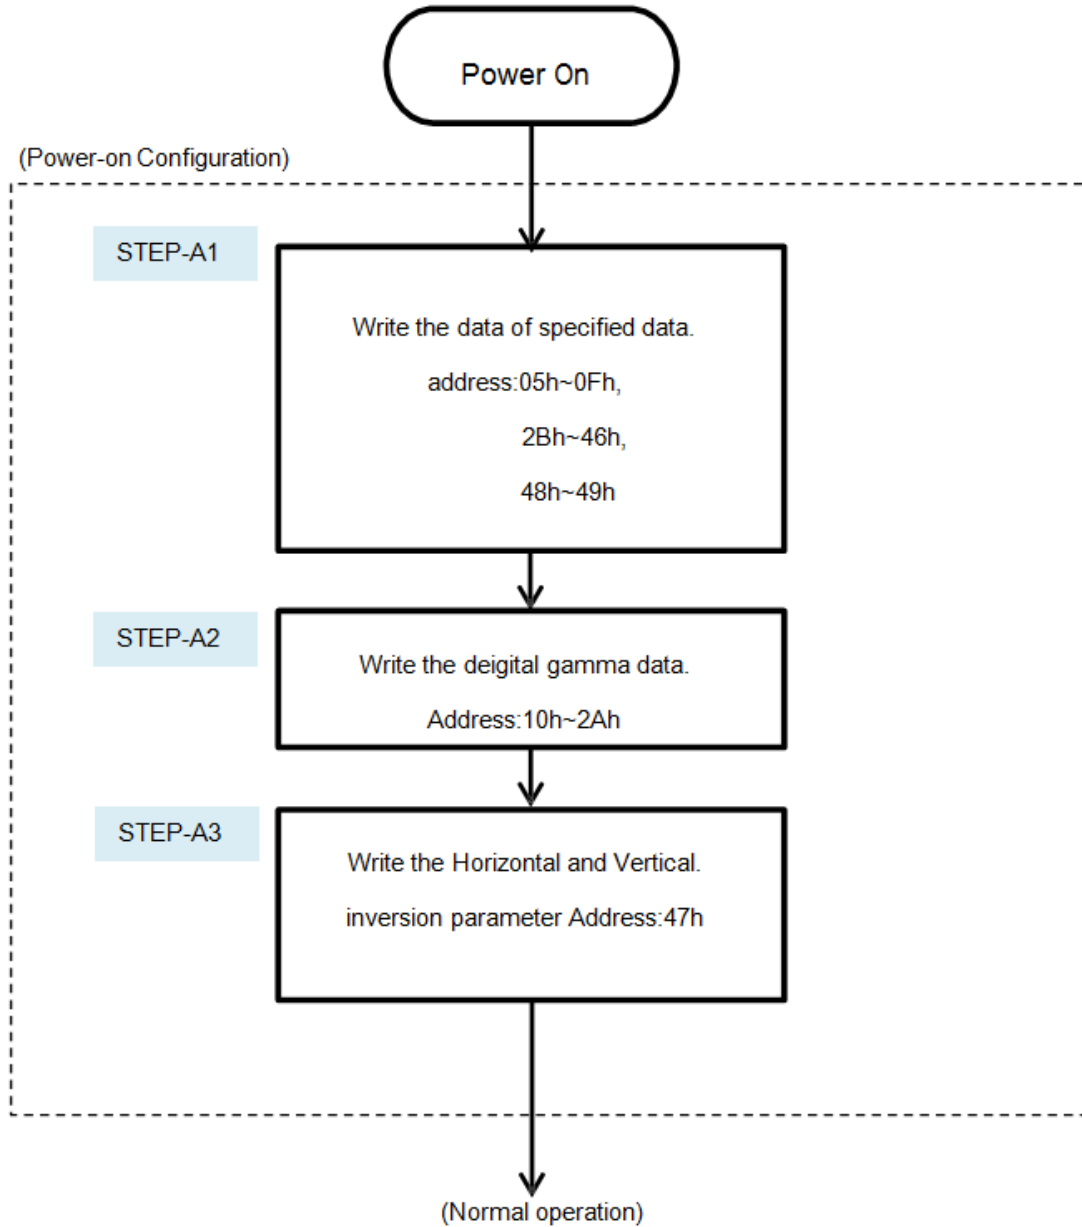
Power On

(Power-on Configuration)

STEP-A1

Write the data of specified data.
address:05h~0Fh,
2Bh~46h,
48h~49h

STEP-A2

Write the deigital gamma data.
Address:10h~2Ah

STEP-A3

Write the Horizontal and Vertical.
inversion parameter Address:47h

(Normal operation)